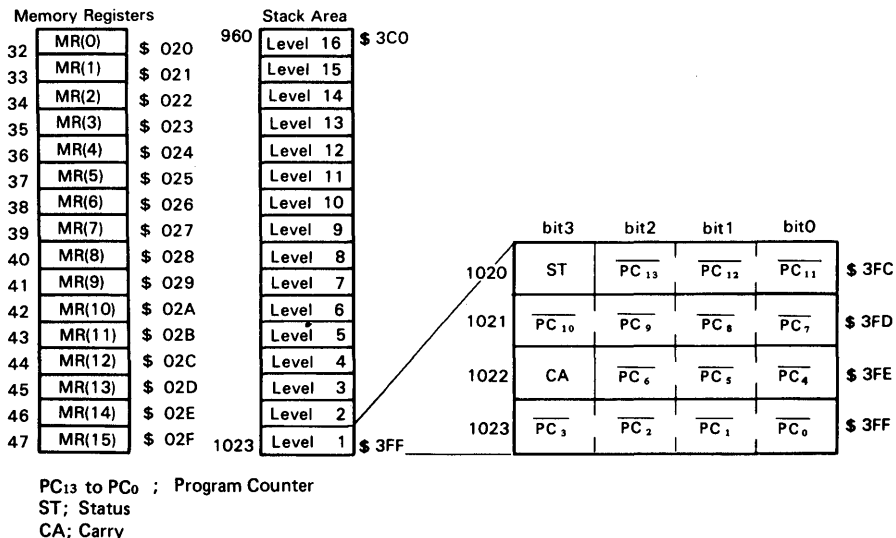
Memory Registers

| | | |
|---|---|---|
| 32 | MR(0) | \$ 020 |
| 33 | MR(1) | \$ 021 |
| 34 | MR(2) | \$ 022 |
| 35 | MR(3) | \$ 023 |
| 36 | MR(4) | \$ 024 |
| 37 | MR(5) | \$ 025 |
| 38 | MR(6) | \$ 026 |
| 39 | MR(7) | \$ 027 |
| 40 | MR(8) | \$ 028 |
| 41 | MR(9) | \$ 029 |
| 42 | MR(10) | \$ 02A |
| 43 | MR(11) | \$ 02B |
| 44 | MR(12) | \$ 02C |
| 45 | MR(13) | \$ 02D |
| 46 | MR(14) | \$ 02E |
| 47 | MR(15) | \$ 02F |

Stack Area

| | | |
|---|---|---|
| 960 | Level 16 | \$ 3C0 |
| | Level 15 | |
| | Level 14 | |
| | Level 13 | |
| | Level 12 | |
| | Level 11 | |
| | Level 10 | |
| | Level 9 | |
| | Level 8 | |
| | Level 7 | |
| | Level 6 | |
| | Level 5 | |
| | Level 4 | |
| | Level 3 | |
| | Level 2 | |
| 1023 | Level 1 | \$ 3FF |

| | bit3 | bit2 | bit1 | bit0 | |
|---|---|---|---|---|---|
| 1020 | ST | $\overline{PC_{13}}$ | $\overline{PC_{12}}$ | $\overline{PC_{11}}$ | \$ 3FC |
| 1021 | $\overline{PC_{10}}$ | $\overline{PC_9}$ | $\overline{PC_8}$ | $\overline{PC_7}$ | \$ 3FD |
| 1022 | CA | $\overline{PC_6}$ | $\overline{PC_5}$ | $\overline{PC_4}$ | \$ 3FE |
| 1023 | $\overline{PC_3}$ | $\overline{PC_2}$ | $\overline{PC_1}$ | $\overline{PC_0}$ | \$ 3FF |

$PC_{13}$ to $PC_0$ ; Program Counter
ST; Status
CA; Carry